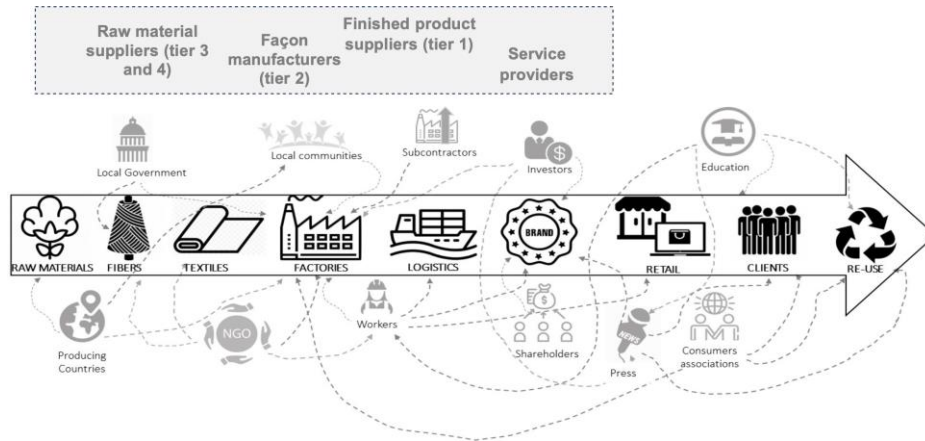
Raw material suppliers (tier 3 and 4)

Façon manufacturers (tier 2)

Finished product suppliers (tier 1)

Service providers

Local Government

Local communities

Subcontractors

Investors

Education

RAW MATERIALS

FIBERS

TEXTILES

FACTORIES

LOGISTICS

BRAND

RETAIL

CLIENTS

RE-USE

Producing Countries

NGO

Workers

Shareholders

NEWS

Press

Consumers associations